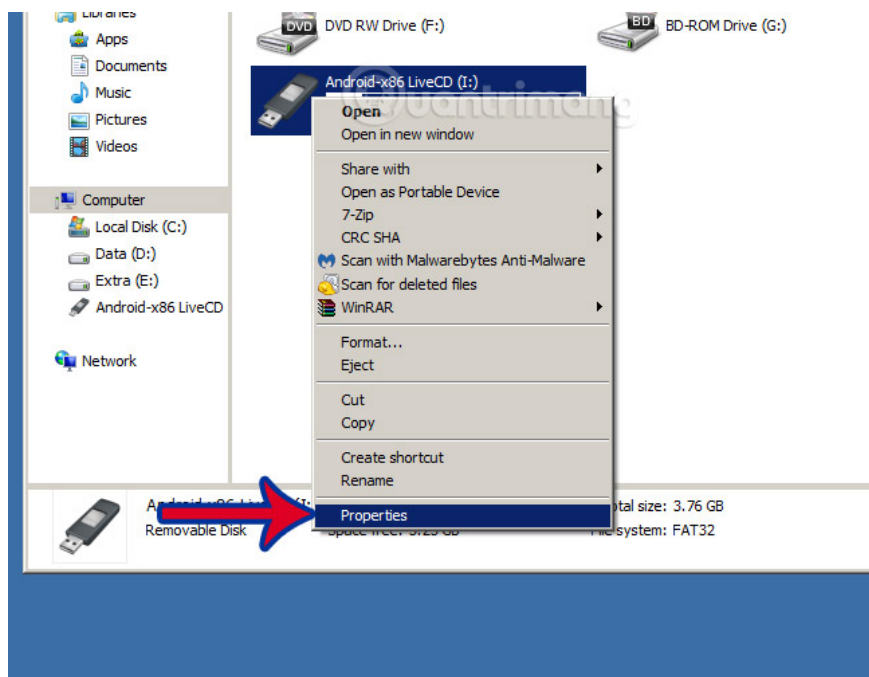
Libraries
Apps
Documents
Music
Pictures
Videos

Computer
Local Disk (C:)
Data (D:)
Extra (E:)
Android-x86 LiveCD

Network

DVD
DVD RW Drive (F:)

BD
BD-ROM Drive (G:)

Android-x86 LiveCD (I:)

quantrimang

Open
Open in new window
Share with
Open as Portable Device
7-Zip
CRC SHA
Scan with Malwarebytes Anti-Malware
Scan for deleted files
WinRAR
Format...
Eject
Cut
Copy
Create shortcut
Rename
Properties

Android-x86 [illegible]
Removable Disk
Space free: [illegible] GB
Total size: 3.76 GB
File system: FAT32